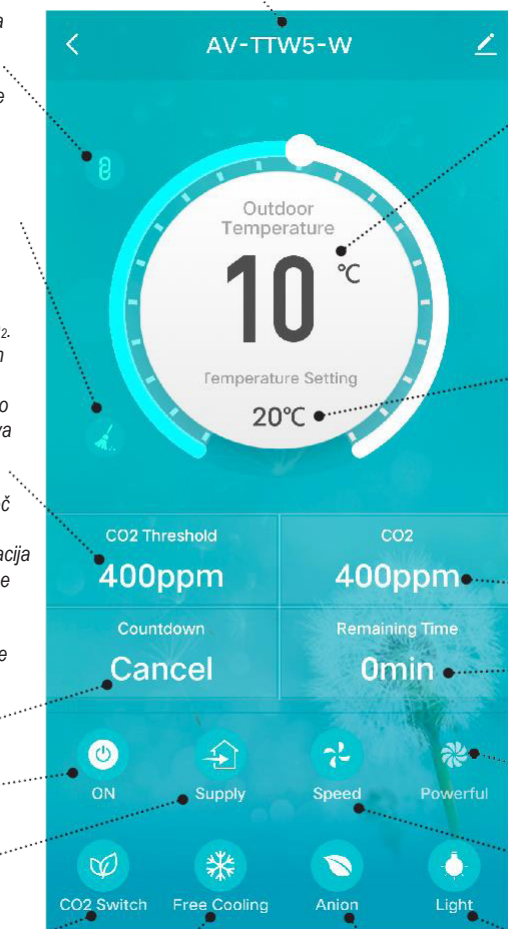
a

e

2.
n

o
va

č

acija
e

e

AV-TTW5-W

Outdoor Temperature

10 ℃

Temperature Setting

20℃

CO2 Threshold
400ppm

CO2
400ppm

Countdown
Cancel

Remaining Time
0min

ON

Supply

Speed

Powerful

CO2 Switch

Free Cooling

Anion

Light